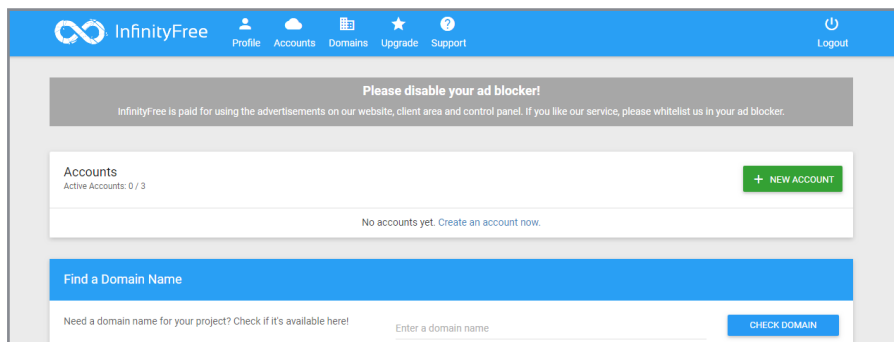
InfinityFree

Profile Accounts Domains Upgrade Support

Logout

Please disable your ad blocker!

InfinityFree is paid for using the advertisements on our website, client area and control panel. If you like our service, please whitelist us in your ad blocker.

Accounts
Active Accounts: 0 / 3

+ NEW ACCOUNT

No accounts yet. Create an account now.

Find a Domain Name

Need a domain name for your project? Check if it's available here!

Enter a domain name

CHECK DOMAIN